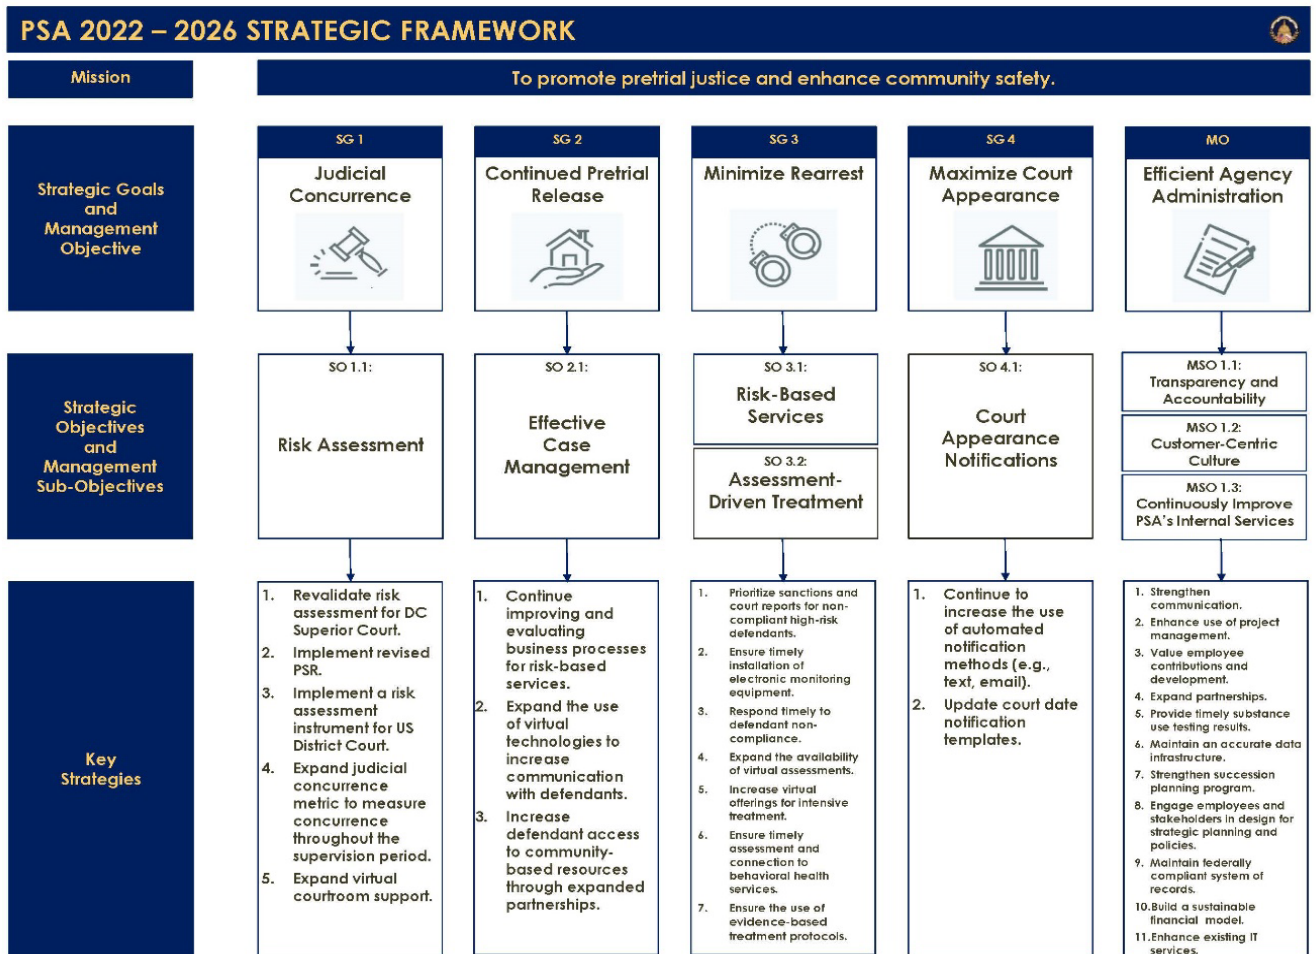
PSA 2022 – 2026 STRATEGIC FRAMEWORK

Mission

To promote pretrial justice and enhance community safety.

Strategic Goals and Management Objective

SG 1
Judicial Concurrence

SG 2
Continued Pretrial Release

SG 3
Minimize Rearrest

SG 4
Maximize Court Appearance

MO
Efficient Agency Administration

Strategic Objectives and Management Sub-Objectives

SO 1.1:
Risk Assessment

SO 2.1:
Effective Case Management

SO 3.1:
Risk-Based Services

SO 3.2:
Assessment-Driven Treatment

SO 4.1:
Court Appearance Notifications

MSO 1.1:
Transparency and Accountability

MSO 1.2:
Customer-Centric Culture

MSO 1.3:
Continuously Improve PSA's Internal Services

Key Strategies

1. Revalidate risk assessment for DC Superior Court.
2. Implement revised PSR.
3. Implement a risk assessment instrument for US District Court.
4. Expand judicial concurrence metric to measure concurrence throughout the supervision period.
5. Expand virtual courtroom support.

1. Continue improving and evaluating business processes for risk-based services.
2. Expand the use of virtual technologies to increase communication with defendants.
3. Increase defendant access to community-based resources through expanded partnerships.

1. Prioritize sanctions and court reports for non-compliant high-risk defendants.
2. Ensure timely installation of electronic monitoring equipment.
3. Respond timely to defendant non-compliance.
4. Expand the availability of virtual assessments.
5. Increase virtual offerings for intensive treatment.
6. Ensure timely assessment and connection to behavioral health services.
7. Ensure the use of evidence-based treatment protocols.

1. Continue to increase the use of automated notification methods (e.g., text, email).
2. Update court date notification templates.

1. Strengthen communication.
2. Enhance use of project management.
3. Value employee contributions and development.
4. Expand partnerships.
5. Provide timely substance use testing results.
6. Maintain an accurate data infrastructure.
7. Strengthen succession planning program.
8. Engage employees and stakeholders in design for strategic planning and policies.
9. Maintain federally compliant system of records.
10. Build a sustainable financial model.
11. Enhance existing IT services.